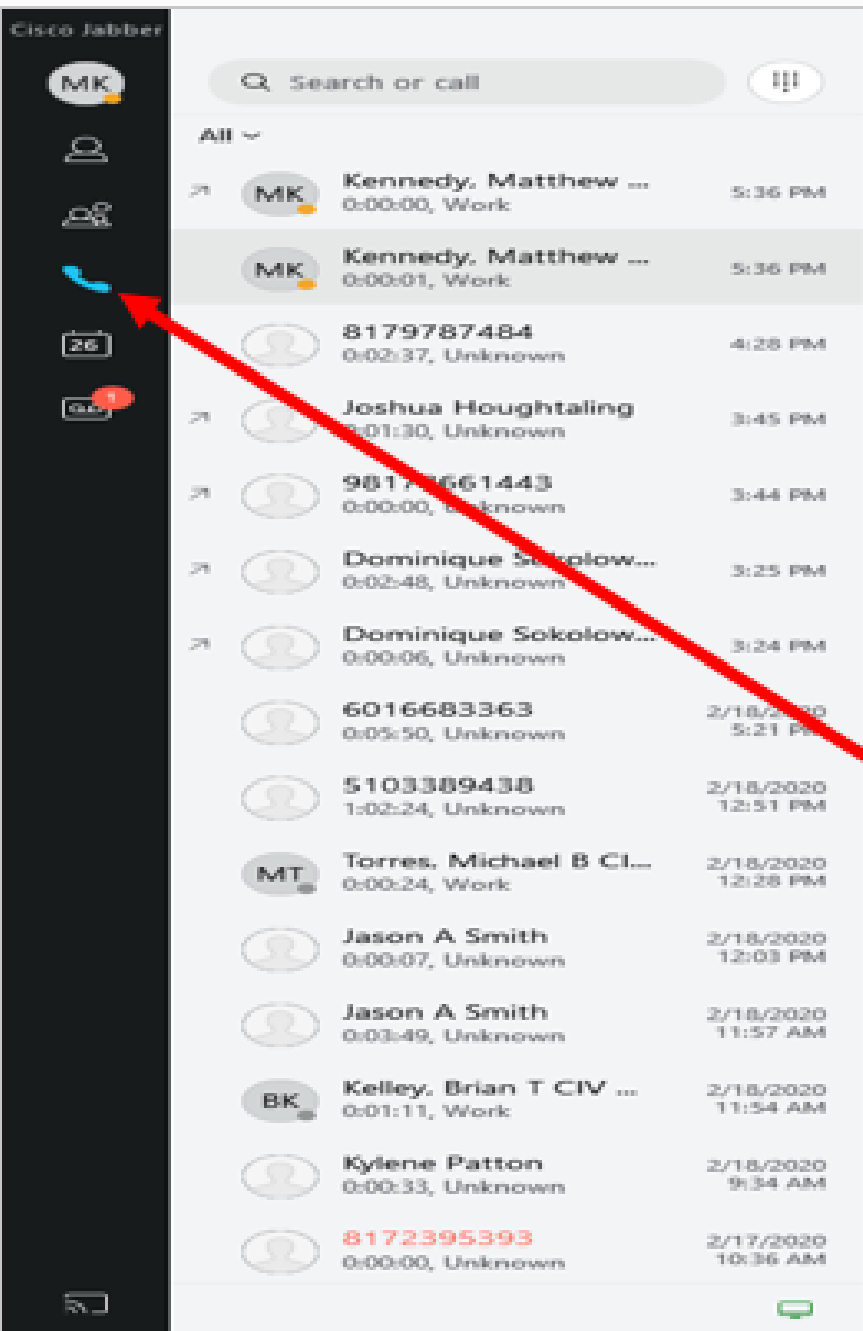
Cisco Jabber

MK

26

1

Search or call

All

MK Kennedy, Matthew ... 0:00:00, Work 5:36 PM

MK Kennedy, Matthew ... 0:00:01, Work 5:36 PM

8179787484 0:02:37, Unknown 4:28 PM

Joshua Houghtaling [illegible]:01:30, Unknown 3:45 PM

981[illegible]661443 0:00:00, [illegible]known 3:44 PM

Dominique S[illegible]ow... 0:02:48, Unknown 3:25 PM

Dominique Sokolow... 0:00:06, Unknown 3:24 PM

6016683363 0:05:50, Unknown 2/18/2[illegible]0 5:21 P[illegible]

5103389438 1:02:24, Unknown 2/18/2020 12:51 PM

MT Torres, Michael B Cl... 0:00:24, Work 2/18/2020 12:28 PM

Jason A Smith 0:00:07, Unknown 2/18/2020 12:03 PM

Jason A Smith 0:03:49, Unknown 2/18/2020 11:57 AM

BK Kelley, Brian T CIV ... 0:01:11, Work 2/18/2020 11:54 AM

Kylene Patton 0:00:33, Unknown 2/18/2020 9:34 AM

8172395393 0:00:00, Unknown 2/17/2020 10:36 AM